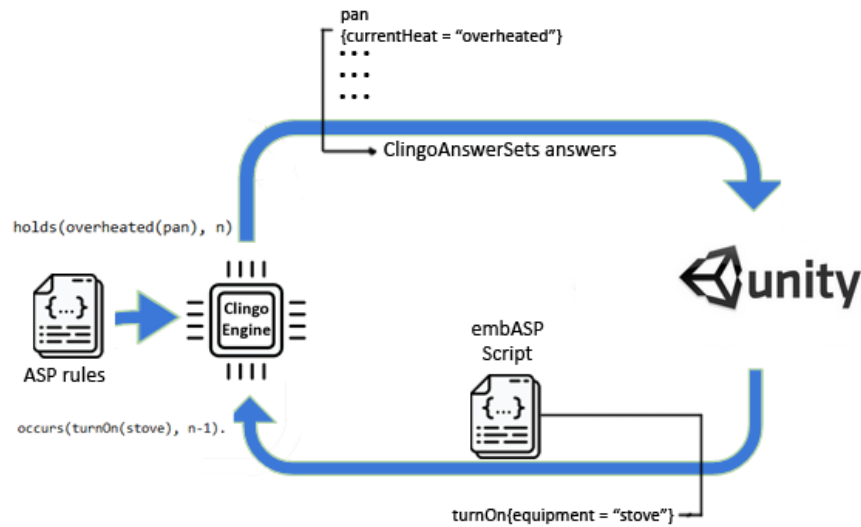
pan
{currentHeat = “overheated”}
...
...
...

ClingoAnswerSets answers

holds(overheated(pan), n)

{...}

ASP rules

Clingo Engine

unity

embASP Script

{...}

occurs(turnOn(stove), n-1).

turnOn{equipment = “stove”}